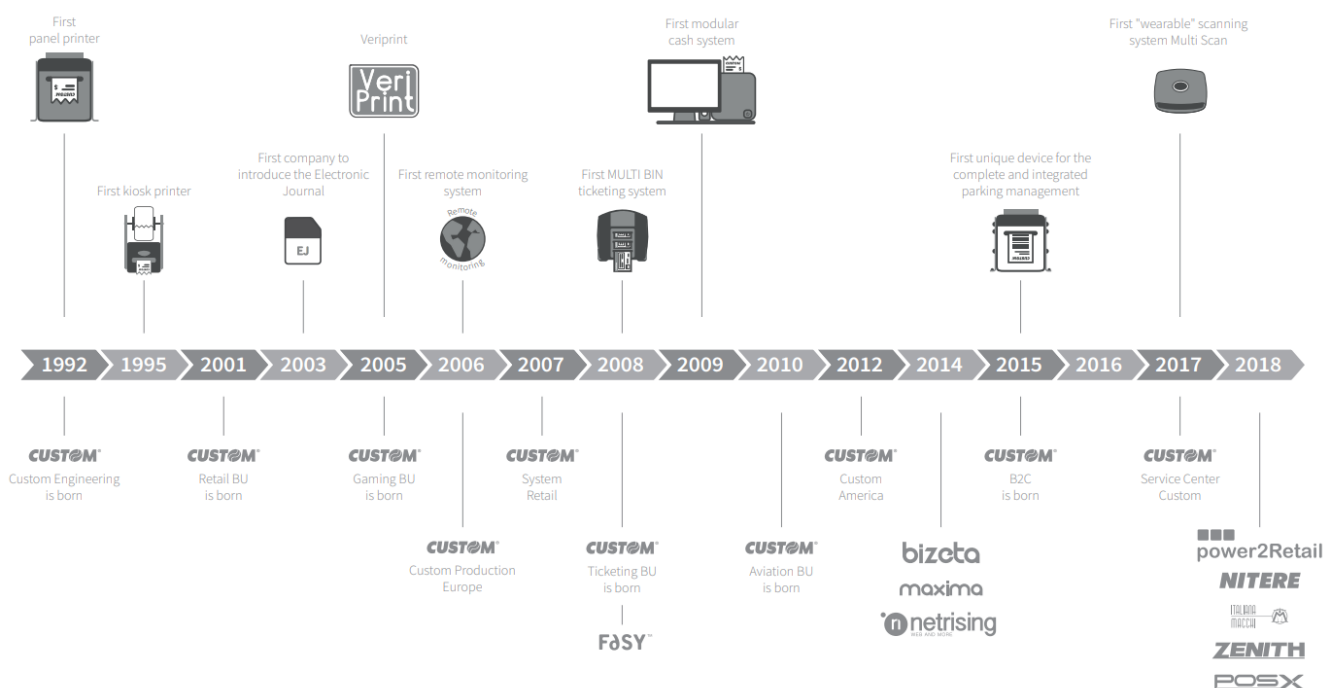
First panel printer

First kiosk printer

First company to introduce the Electronic Journal

EJ

Veriprint

Veri Print

First remote monitoring system

Remote monitoring

First MULTI BIN ticketing system

First modular cash system

First unique device for the complete and integrated parking management

First "wearable" scanning system Multi Scan

1992 1995 2001 2003 2005 2006 2007 2008 2009 2010 2012 2014 2015 2016 2017 2018

CUSTOM
Custom Engineering is born

CUSTOM
Retail BU is born

CUSTOM
Gaming BU is born

CUSTOM
Custom Production Europe

CUSTOM
System Retail

CUSTOM
Ticketing BU is born

FASY

CUSTOM
Aviation BU is born

CUSTOM
Custom America

bizeta

maxima

netrising

CUSTOM
B2C is born

CUSTOM
Service Center Custom

power2Retail

NITERE

ITALIANA MACCHI

ZENITH

POSX